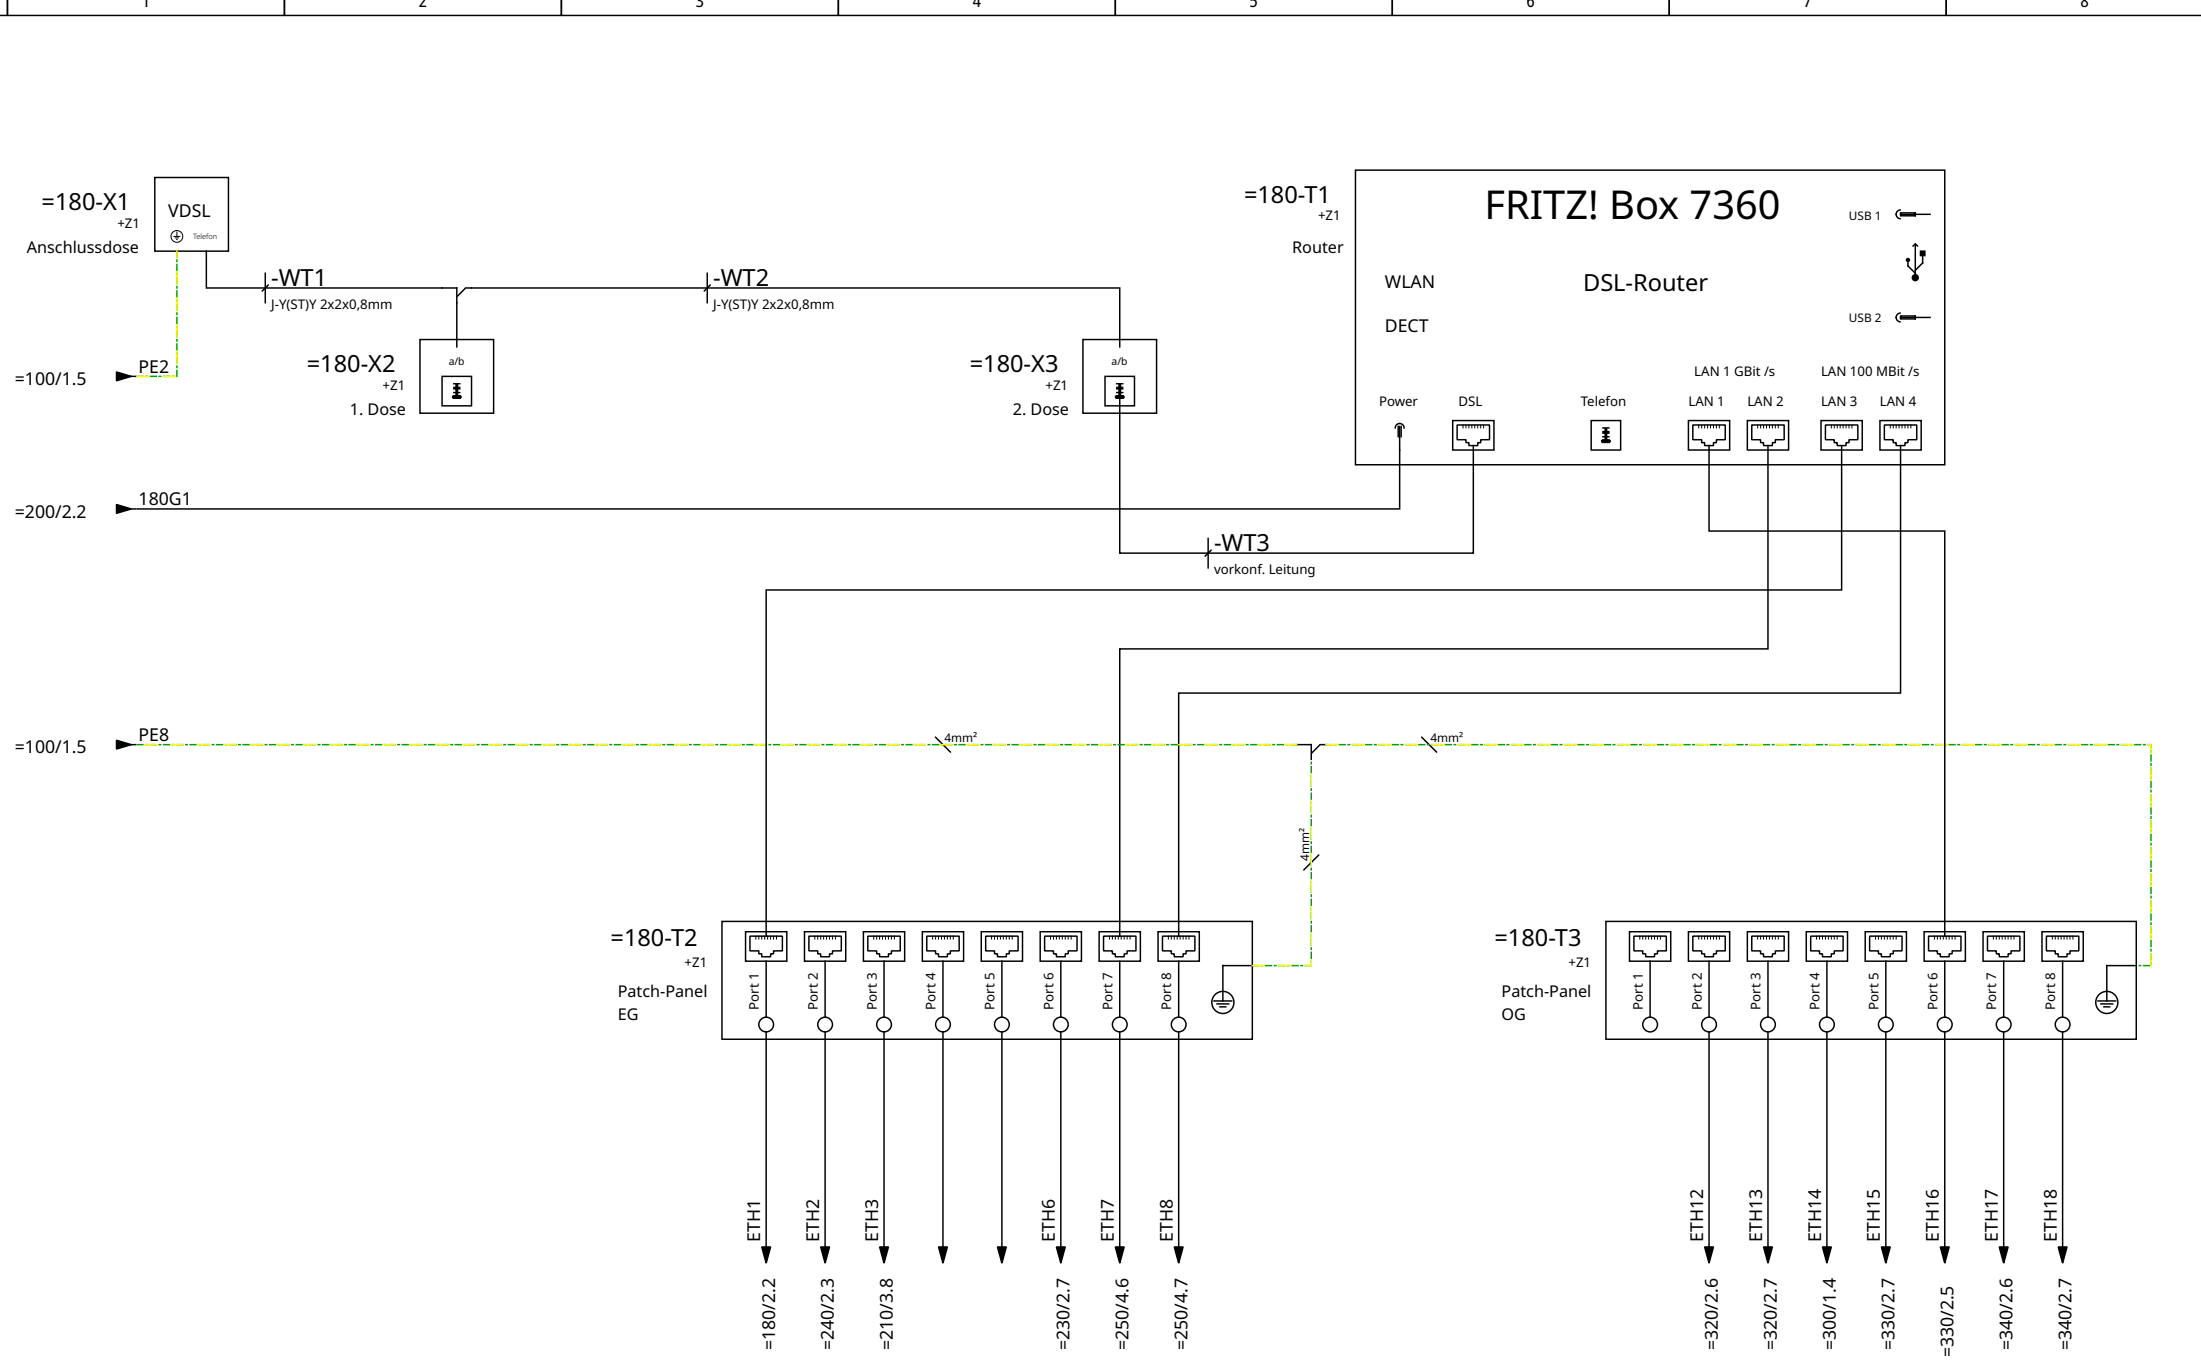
1 2 3 4 5 6 7 8

=180-X1
+Z1
Anschlussdose
VDSL
Telefon

-WT1
J-Y(ST)Y 2x2x0,8mm

-WT2
J-Y(ST)Y 2x2x0,8mm

=180-X2
+Z1
1. Dose
a/b

=180-X3
+Z1
2. Dose
a/b

=100/1.5 PE2

=180-T1
+Z1
Router

FRITZ! Box 7360
DSL-Router
WLAN
DECT
USB 1
USB 2
LAN 1 GBit /s
LAN 100 MBit /s
Power DSL Telefon LAN 1 LAN 2 LAN 3 LAN 4

=200/2.2 180G1

-WT3
vorkonf. Leitung

=100/1.5 PE8
4mm²
4mm²
4mm²

=180-T2
+Z1
Patch-Panel
EG
Port 1 Port 2 Port 3 Port 4 Port 5 Port 6 Port 7 Port 8

=180-T3
+Z1
Patch-Panel
OG
Port 1 Port 2 Port 3 Port 4 Port 5 Port 6 Port 7 Port 8

ETH1 ETH2 ETH3 ETH6 ETH7 ETH8
=180/2.2 =240/2.3 =210/3.8 =230/2.7 =250/4.6 =250/4.7

ETH12 ETH13 ETH14 ETH15 ETH16 ETH17 ETH18
=320/2.6 =320/2.7 =300/1.4 =330/2.7 =330/2.5 =340/2.6 =340/2.7